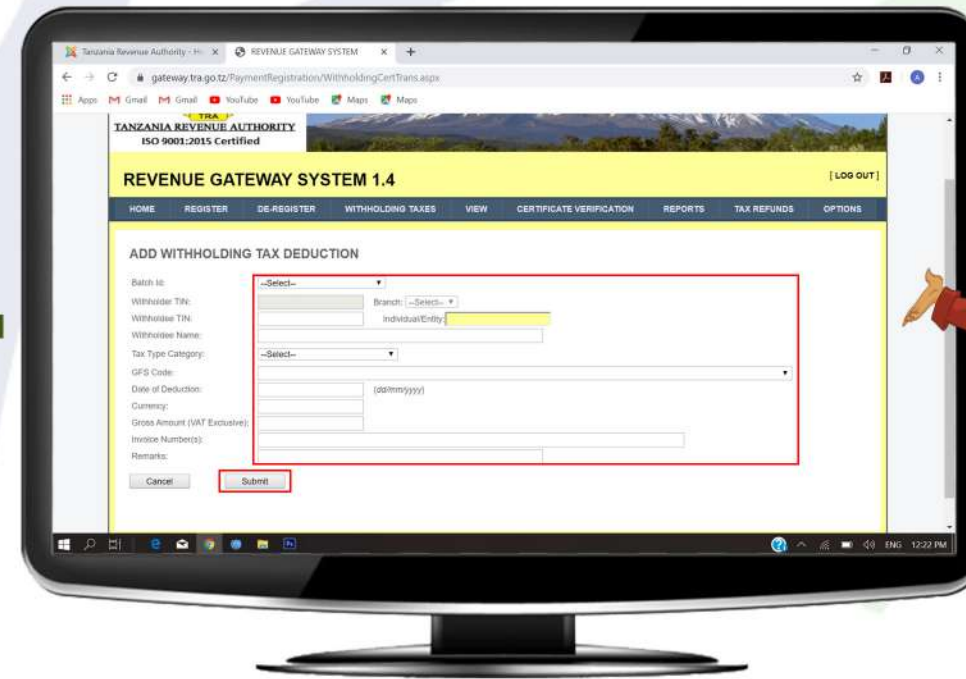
Tanzania Revenue Authority - H × REVENUE GATEWAY SYSTEM × +

gateway.tra.go.tz/PaymentRegistration/WithholdingCertTrans.aspx

Apps Gmail Gmail YouTube YouTube Maps Maps

TRA
TANZANIA REVENUE AUTHORITY
ISO 9001:2015 Certified

REVENUE GATEWAY SYSTEM 1.4

[ LOG OUT ]

HOME REGISTER DE-REGISTER WITHHOLDING TAXES VIEW CERTIFICATE VERIFICATION REPORTS TAX REFUNDS OPTIONS

ADD WITHHOLDING TAX DEDUCTION

Batch Id: --Select--
Withholder TIN: Branch: --Select--
Withholdee TIN: Individual/Entity:
Withholdee Name:
Tax Type Category: --Select--
GFS Code:
Date of Deduction: (dd/mm/yyyy)
Currency:
Gross Amount (VAT Exclusive):
Invoice Number(s):
Remarks:

Cancel Submit

ENG 12:22 PM